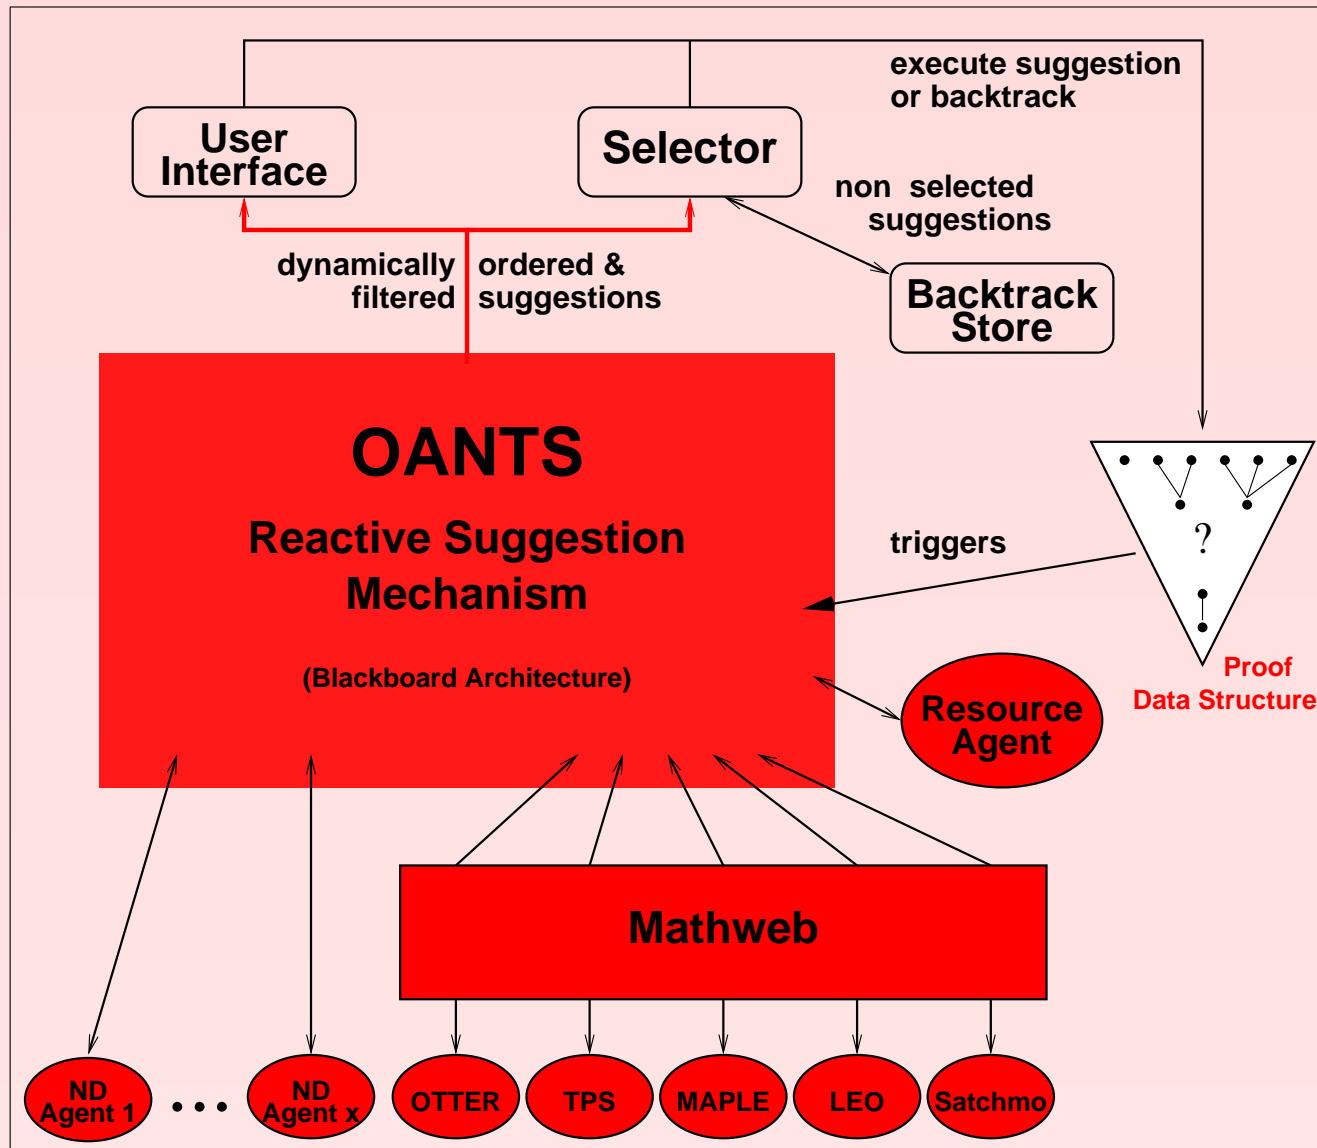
execute suggestion or backtrack

User Interface

Selector

non selected suggestions

Backtrack Store

dynamically filtered

ordered & suggestions

OANTS

Reactive Suggestion Mechanism

(Blackboard Architecture)

triggers

?

Proof Data Structure

Resource Agent

Mathweb

ND Agent 1

. . .

ND Agent x

OTTER

TPS

MAPLE

LEO

Satchmo